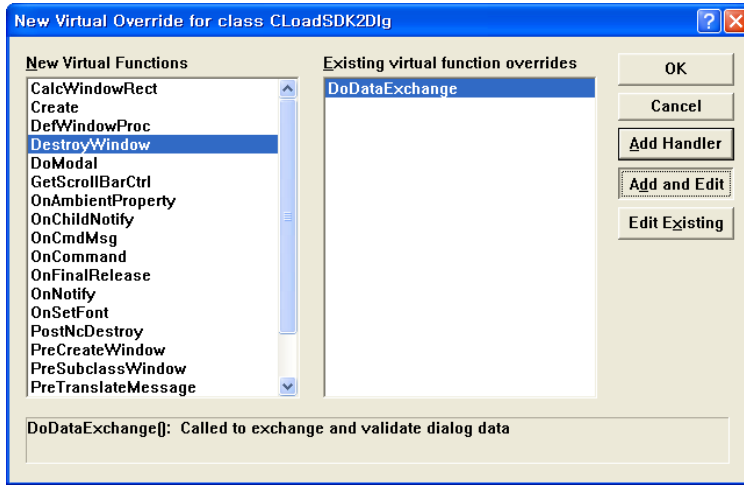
New Virtual Override for class CLoadSDK2Dlg

New Virtual Functions

CalcWindowRect
Create
DefWindowProc
DestroyWindow
DoModal
GetScrollBarCtrl
OnAmbientProperty
OnChildNotify
OnCmdMsg
OnCommand
OnFinalRelease
OnNotify
OnSetFont
PostNcDestroy
PreCreateWindow
PreSubclassWindow
PreTranslateMessage

Existing virtual function overrides

DoDataExchange

OK
Cancel
Add Handler
Add and Edit
Edit Existing

DoDataExchange(): Called to exchange and validate dialog data